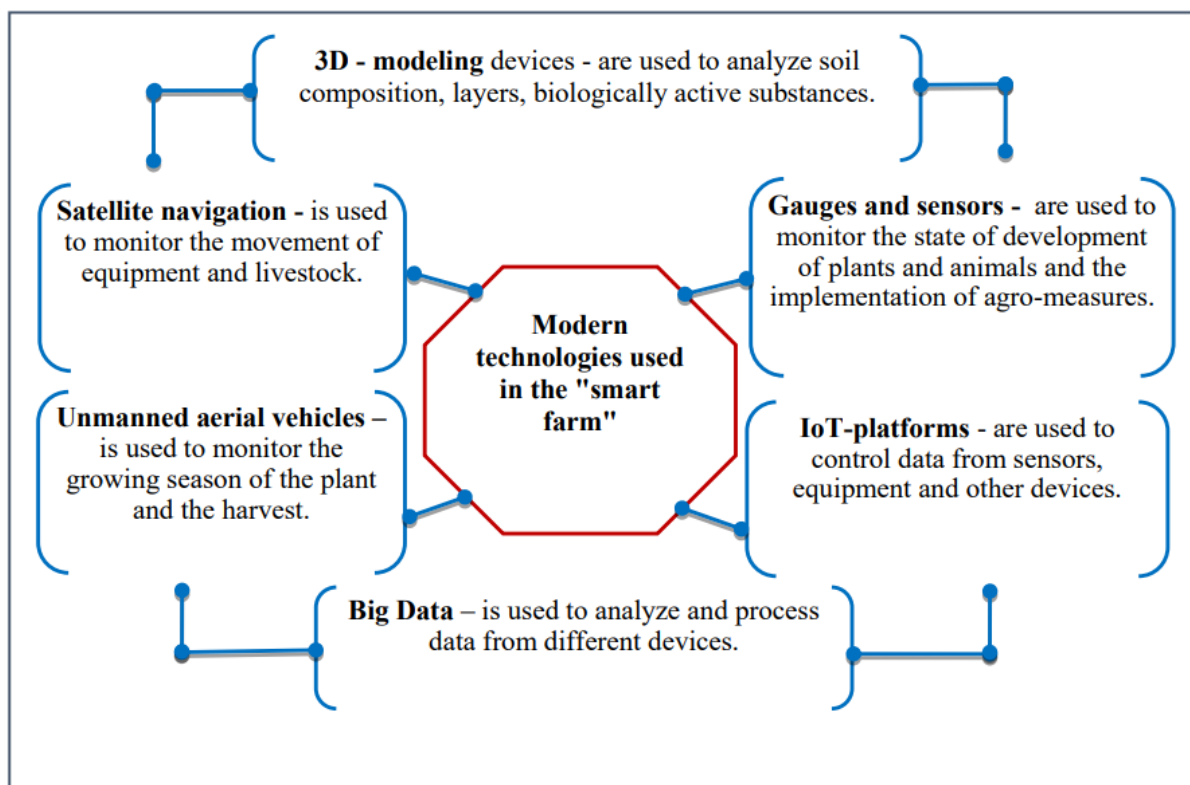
**3D - modeling** devices - are used to analyze soil composition, layers, biologically active substances.

**Satellite navigation -** is used to monitor the movement of equipment and livestock.

**Gauges and sensors -** are used to monitor the state of development of plants and animals and the implementation of agro-measures.

**Modern technologies used in the "smart farm"**

**Unmanned aerial vehicles –** is used to monitor the growing season of the plant and the harvest.

**IoT-platforms** - are used to control data from sensors, equipment and other devices.

**Big Data** – is used to analyze and process data from different devices.